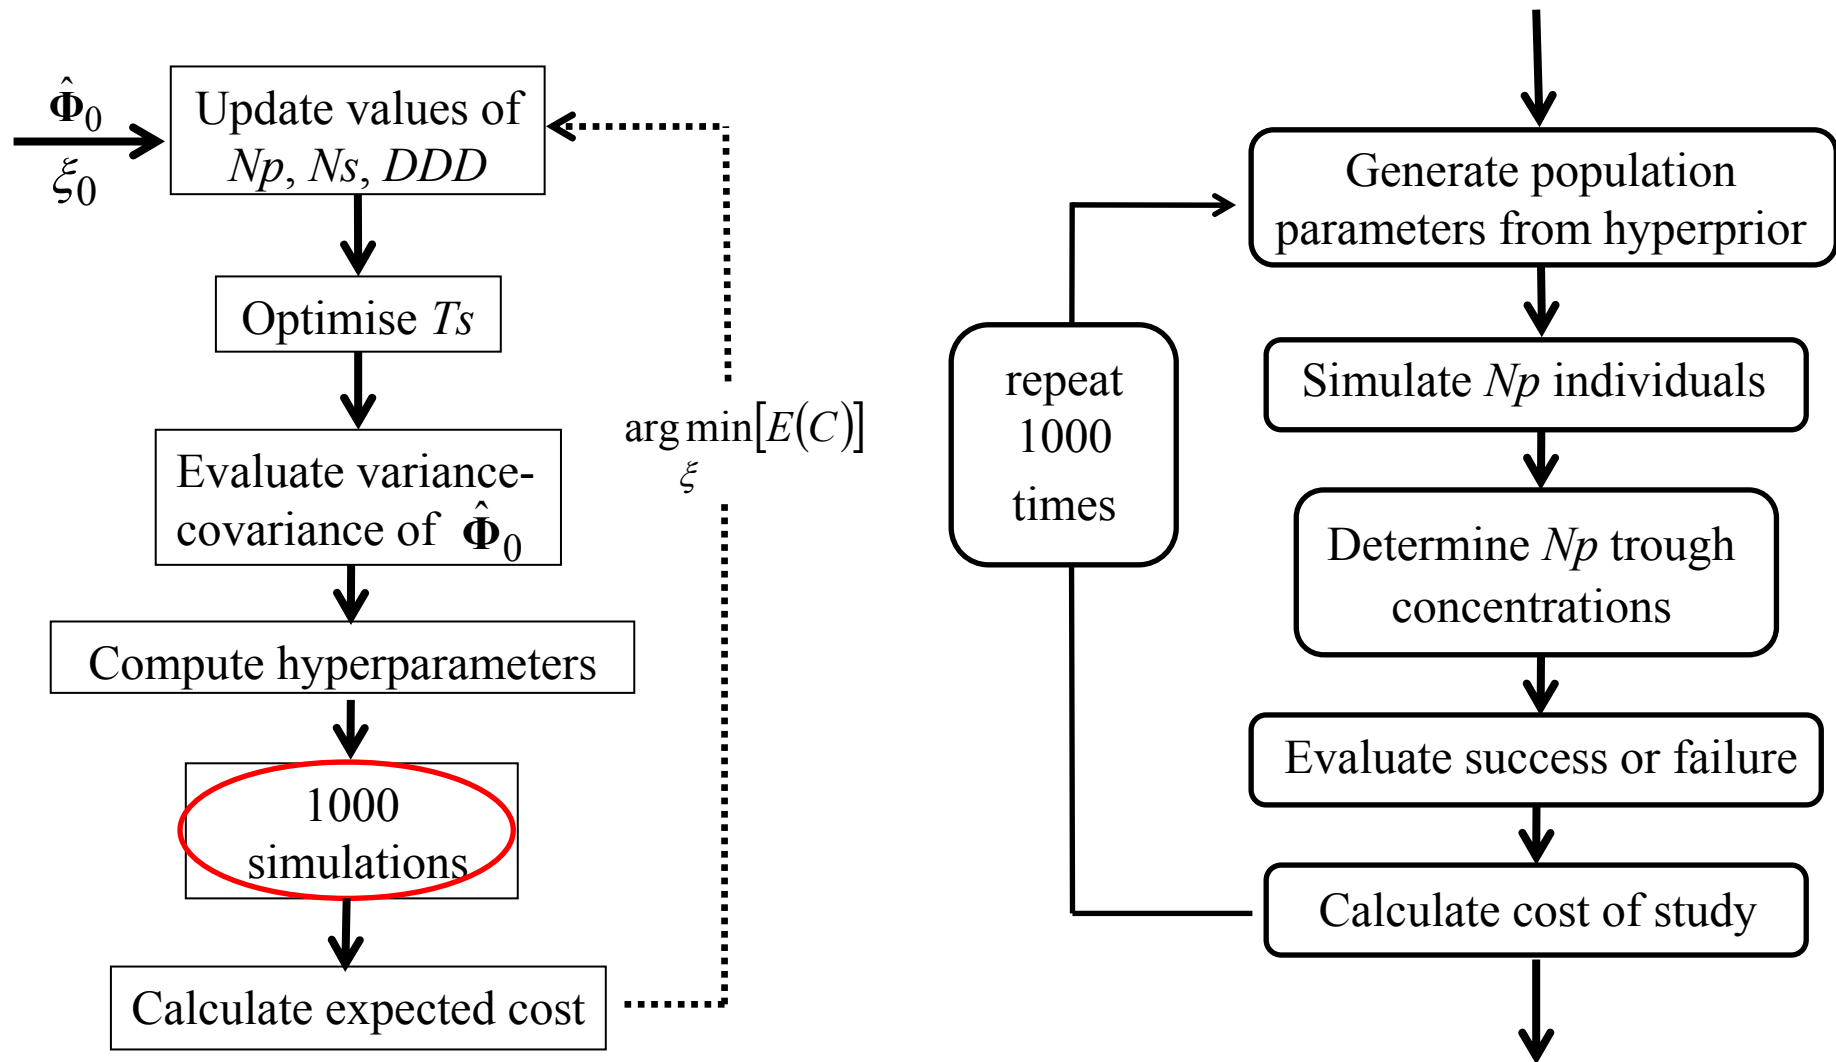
$\hat{\mathbf{\Phi}}_0$

$\xi_0$

Update values of *Np*, *Ns*, *DDD*

Optimise *Ts*

Evaluate variance-covariance of $\hat{\mathbf{\Phi}}_0$

Compute hyperparameters

1000 simulations

Calculate expected cost

$\arg\min_{\xi}[E(C)]$

repeat 1000 times

Generate population parameters from hyperprior

Simulate *Np* individuals

Determine *Np* trough concentrations

Evaluate success or failure

Calculate cost of study